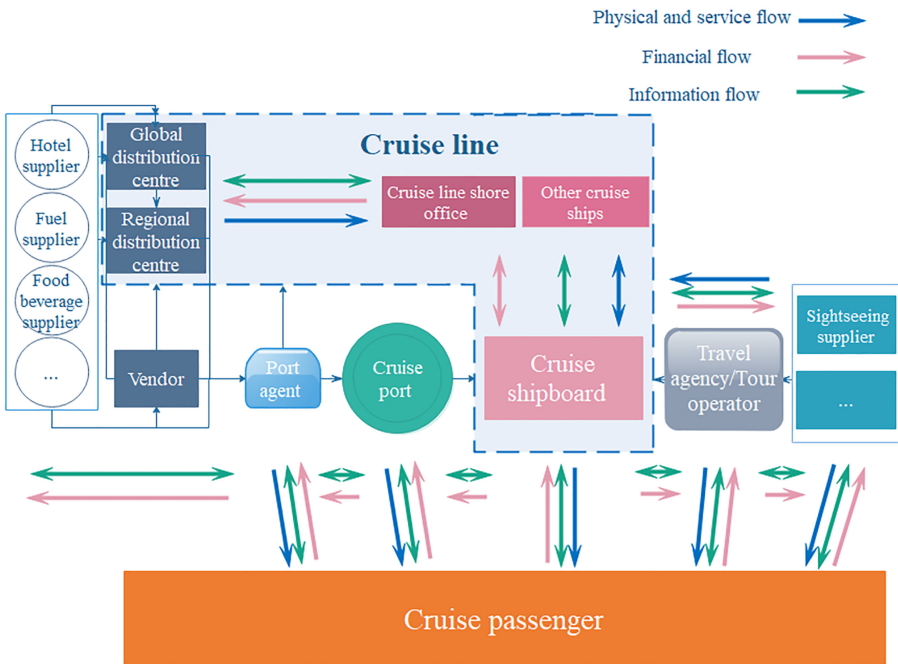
Physical and service flow

Financial flow

Information flow

Hotel supplier

Fuel supplier

Food beverage supplier

...

Global distribution centre

Regional distribution centre

Cruise line

Cruise line shore office

Other cruise ships

Vendor

Port agent

Cruise port

Cruise shipboard

Travel agency/Tour operator

Sightseeing supplier

...

Cruise passenger